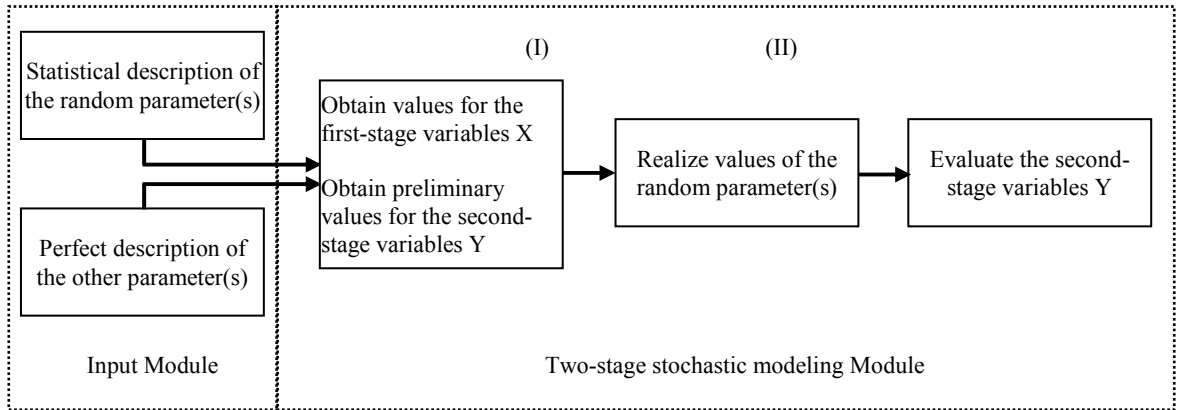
Statistical description of the random parameter(s)

Perfect description of the other parameter(s)

Input Module

(I)

(II)

Obtain values for the first-stage variables X

Obtain preliminary values for the second-stage variables Y

Realize values of the random parameter(s)

Evaluate the second-stage variables Y

Two-stage stochastic modeling Module